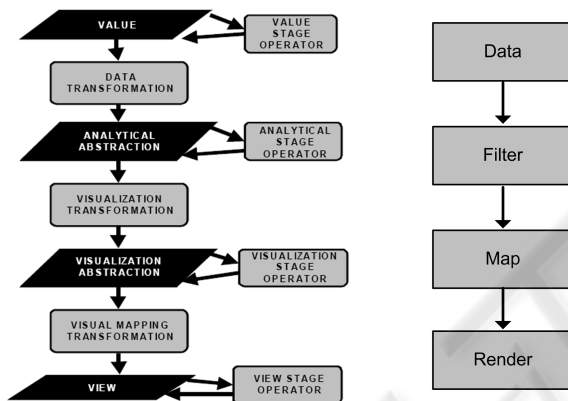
VALUE

VALUE STAGE OPERATOR

DATA TRANSFORMATION

ANALYTICAL ABSTRACTION

ANALYTICAL STAGE OPERATOR

VISUALIZATION TRANSFORMATION

VISUALIZATION ABSTRACTION

VISUALIZATION STAGE OPERATOR

VISUAL MAPPING TRANSFORMATION

VIEW

VIEW STAGE OPERATOR

Data

Filter

Map

Render